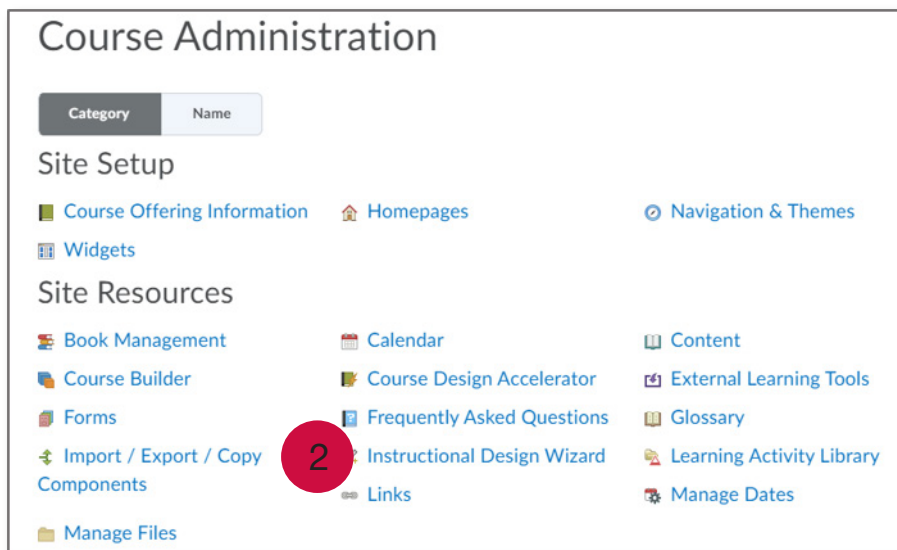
Course Administration

Category | Name

Site Setup

Course Offering Information
Homepages
Navigation & Themes
Widgets

Site Resources

Book Management
Calendar
Content
Course Builder
Course Design Accelerator
External Learning Tools
Forms
Frequently Asked Questions
Glossary
Import / Export / Copy Components
2
Instructional Design Wizard
Learning Activity Library
Links
Manage Dates
Manage Files